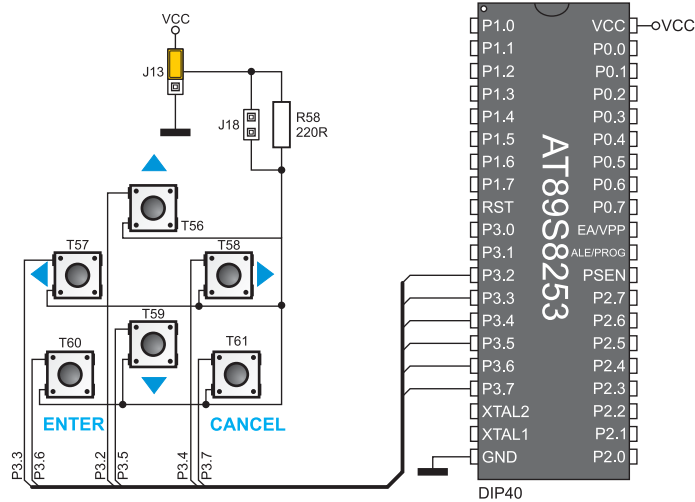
VCC
J13
J18
R58
220R
T56
T57
T58
T59
T60
T61
ENTER
CANCEL
P3.3
P3.6
P3.2
P3.5
P3.4
P3.7

P1.0
P1.1
P1.2
P1.3
P1.4
P1.5
P1.6
P1.7
RST
P3.0
P3.1
P3.2
P3.3
P3.4
P3.5
P3.6
P3.7
XTAL2
XTAL1
GND

AT89S8253

VCC
P0.0
P0.1
P0.2
P0.3
P0.4
P0.5
P0.6
P0.7
EA/VPP
ALE/PROG
PSEN
P2.7
P2.6
P2.5
P2.4
P2.3
P2.2
P2.1
P2.0

VCC
DIP40